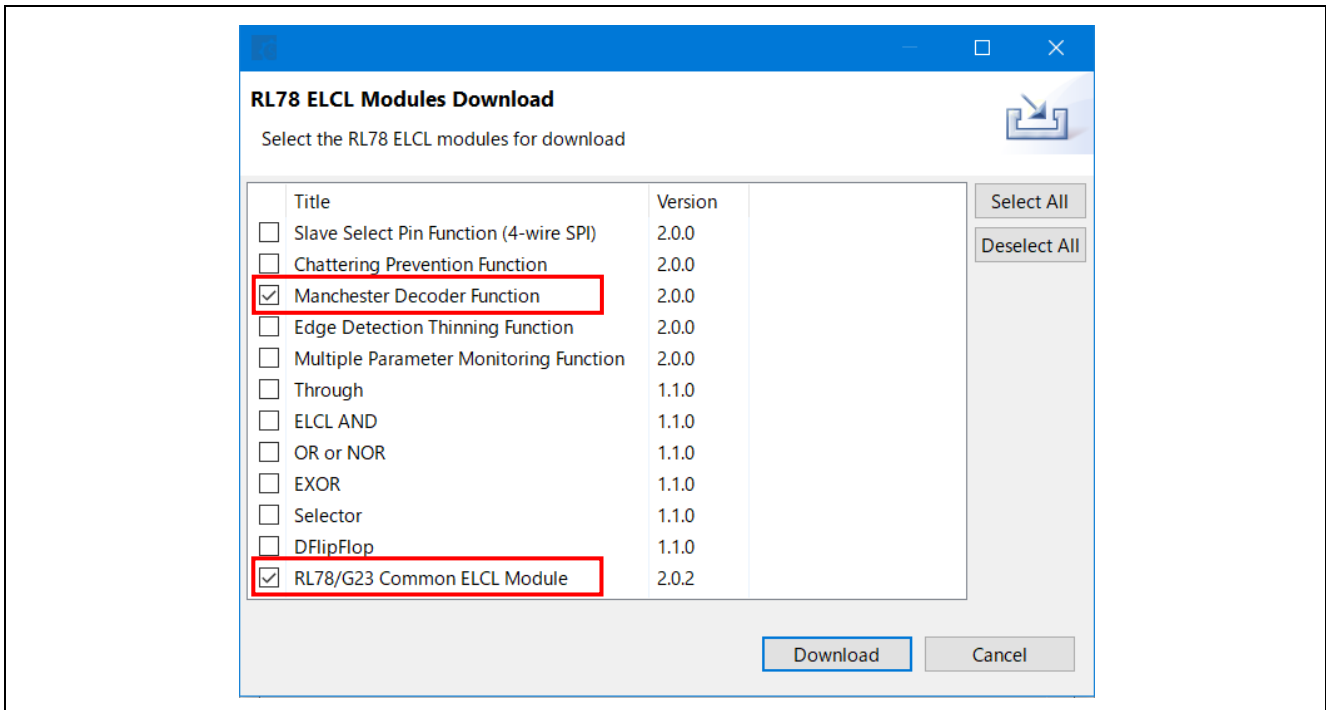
RL78 ELCL Modules Download

Select the RL78 ELCL modules for download

| Title | Version |
|---|---|
| Slave Select Pin Function (4-wire SPI) | 2.0.0 |
| Chattering Prevention Function | 2.0.0 |
| Manchester Decoder Function | 2.0.0 |
| Edge Detection Thinning Function | 2.0.0 |
| Multiple Parameter Monitoring Function | 2.0.0 |
| Through | 1.1.0 |
| ELCL AND | 1.1.0 |
| OR or NOR | 1.1.0 |
| EXOR | 1.1.0 |
| Selector | 1.1.0 |
| DFlipFlop | 1.1.0 |
| RL78/G23 Common ELCL Module | 2.0.2 |

Select All

Deselect All

Download

Cancel